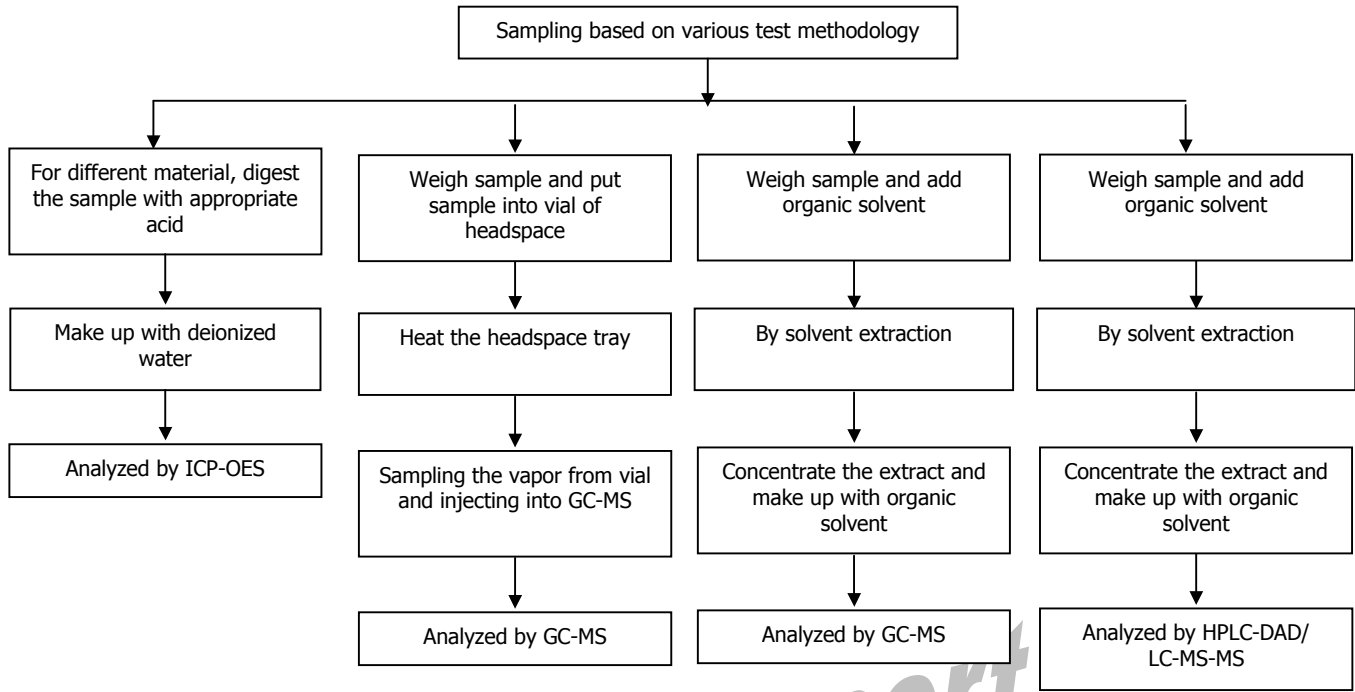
Sampling based on various test methodology

For different material, digest the sample with appropriate acid

Make up with deionized water

Analyzed by ICP-OES

Weigh sample and put sample into vial of headspace

Heat the headspace tray

Sampling the vapor from vial and injecting into GC-MS

Analyzed by GC-MS

Weigh sample and add organic solvent

By solvent extraction

Concentrate the extract and make up with organic solvent

Analyzed by GC-MS

Weigh sample and add organic solvent

By solvent extraction

Concentrate the extract and make up with organic solvent

Analyzed by HPLC-DAD/ LC-MS-MS